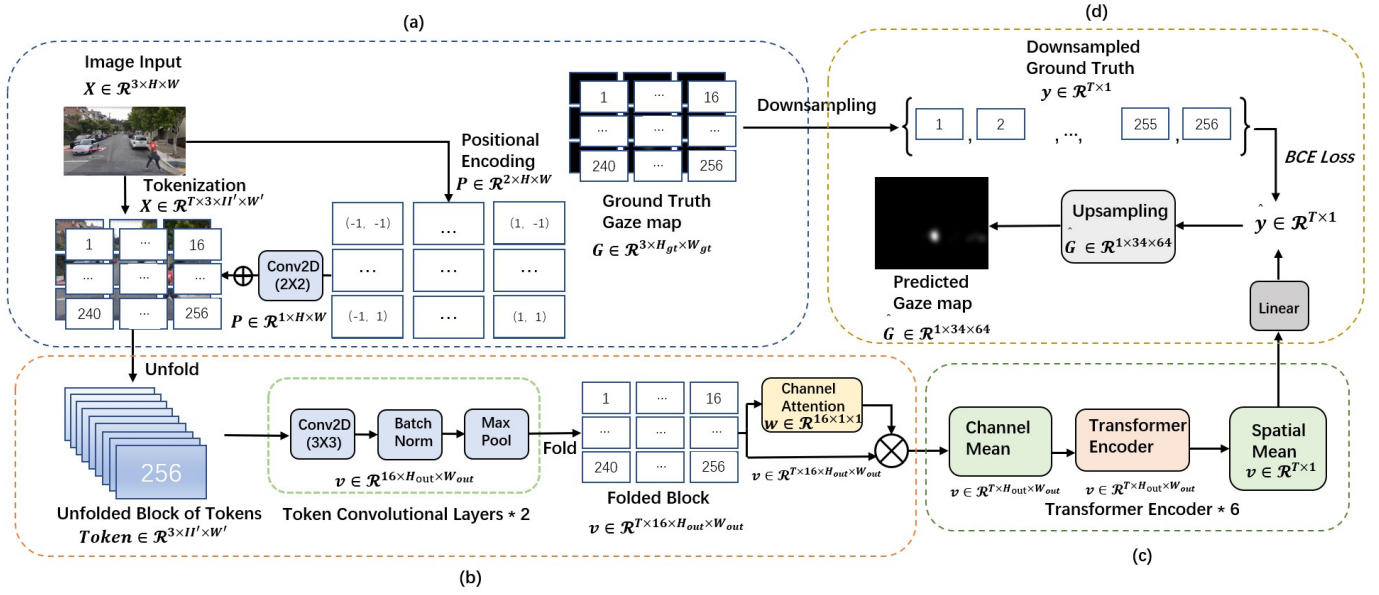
(a)

Image Input
$X \in \mathcal{R}^{3\times H\times W}$

Positional Encoding
$P \in \mathcal{R}^{2\times H\times W}$

Tokenization
$X \in \mathcal{R}^{T\times 3\times H'\times W'}$

1 ··· 16
··· ··· ···
240 ··· 256

Conv2D (2X2)

$P \in \mathcal{R}^{1\times H\times W}$

(-1, -1) ··· (1, -1)
··· ··· ···
(-1, 1) ··· (1, 1)

1 ··· 16
··· ··· ···
240 ··· 256

Ground Truth Gaze map
$G \in \mathcal{R}^{3\times H_{gt}\times W_{gt}}$

Downsampling

(d)

Downsampled Ground Truth
$y \in \mathcal{R}^{T\times 1}$

1 , 2 , ···, 255 , 256

BCE Loss

Upsampling
$\hat{G} \in \mathcal{R}^{1\times 34\times 64}$

$\hat{y} \in \mathcal{R}^{T\times 1}$

Predicted Gaze map
$\hat{G} \in \mathcal{R}^{1\times 34\times 64}$

Linear

Unfold

256

Unfolded Block of Tokens
$Token \in \mathcal{R}^{3\times H'\times W'}$

Conv2D (3X3)
Batch Norm
Max Pool

$v \in \mathcal{R}^{16\times H_{out}\times W_{out}}$

Token Convolutional Layers * 2

Fold

1 ··· 16
··· ··· ···
240 ··· 256

Folded Block
$v \in \mathcal{R}^{T\times 16\times H_{out}\times W_{out}}$

Channel Attention
$w \in \mathcal{R}^{16\times 1\times 1}$

$v \in \mathcal{R}^{T\times 16\times H_{out}\times W_{out}}$

Channel Mean
$v \in \mathcal{R}^{T\times H_{out}\times W_{out}}$

Transformer Encoder
$v \in \mathcal{R}^{T\times H_{out}\times W_{out}}$

Spatial Mean
$v \in \mathcal{R}^{T\times 1}$

Transformer Encoder * 6

(b)

(c)